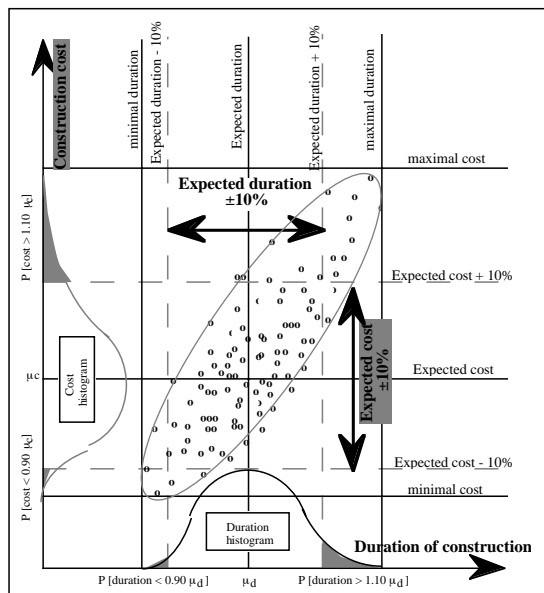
Construction cost

minimal duration

Expected duration - 10%

Expected duration

Expected duration + 10%

maximal duration

maximal cost

Expected duration ±10%

P [cost > 1.10 $\mu_c$]

Expected cost + 10%

Cost histogram

Expected cost ±10%

$\mu_c$

Expected cost

Expected cost - 10%

P [cost < 0.90 $\mu_c$]

minimal cost

Duration histogram

Duration of construction

P [duration < 0.90 $\mu_d$ ]

$\mu_d$

P [duration > 1.10 $\mu_d$ ]